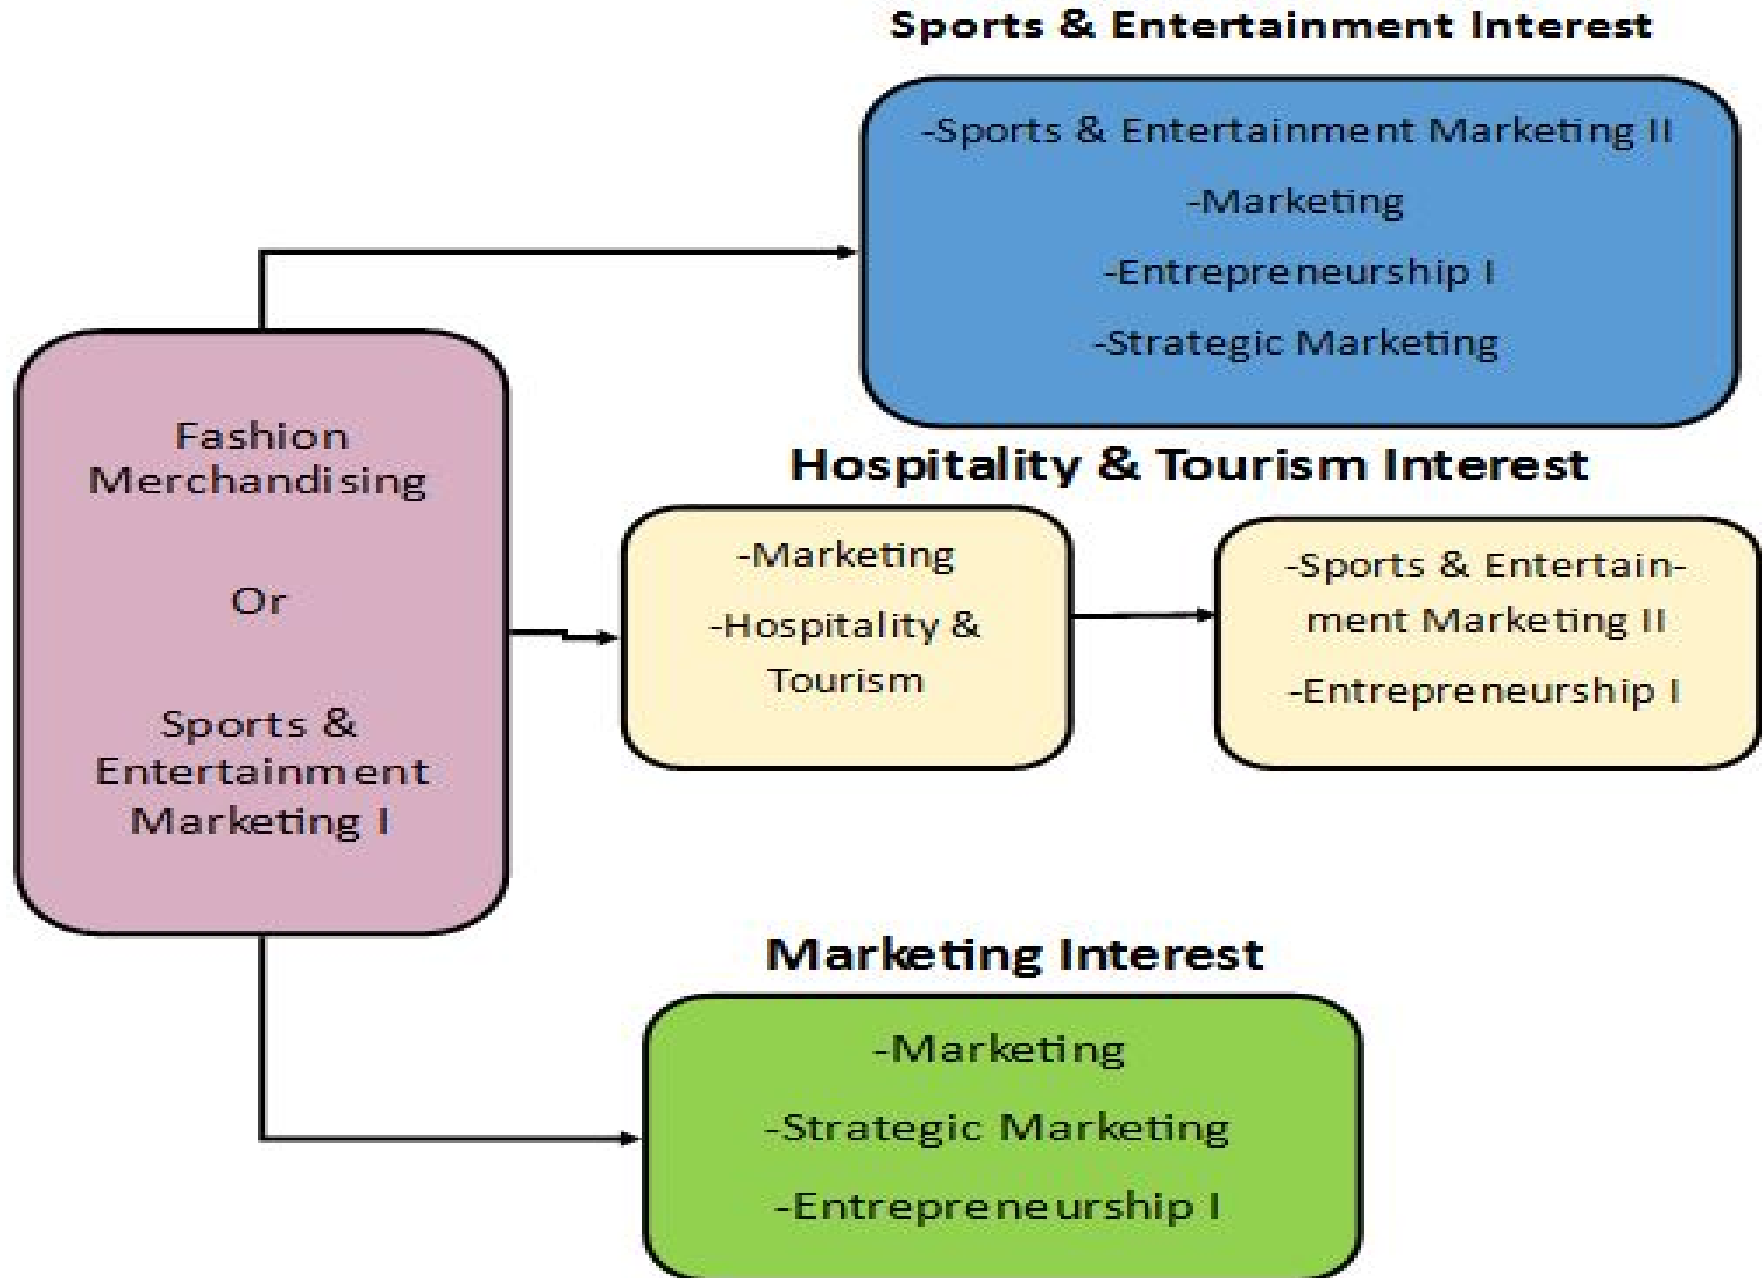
Sports & Entertainment Interest

-Sports & Entertainment Marketing II
-Marketing
-Entrepreneurship I
-Strategic Marketing

Fashion Merchandising

Or

Sports & Entertainment Marketing I

Hospitality & Tourism Interest

-Marketing
-Hospitality & Tourism

-Sports & Entertainment Marketing II
-Entrepreneurship I

Marketing Interest

-Marketing
-Strategic Marketing
-Entrepreneurship I